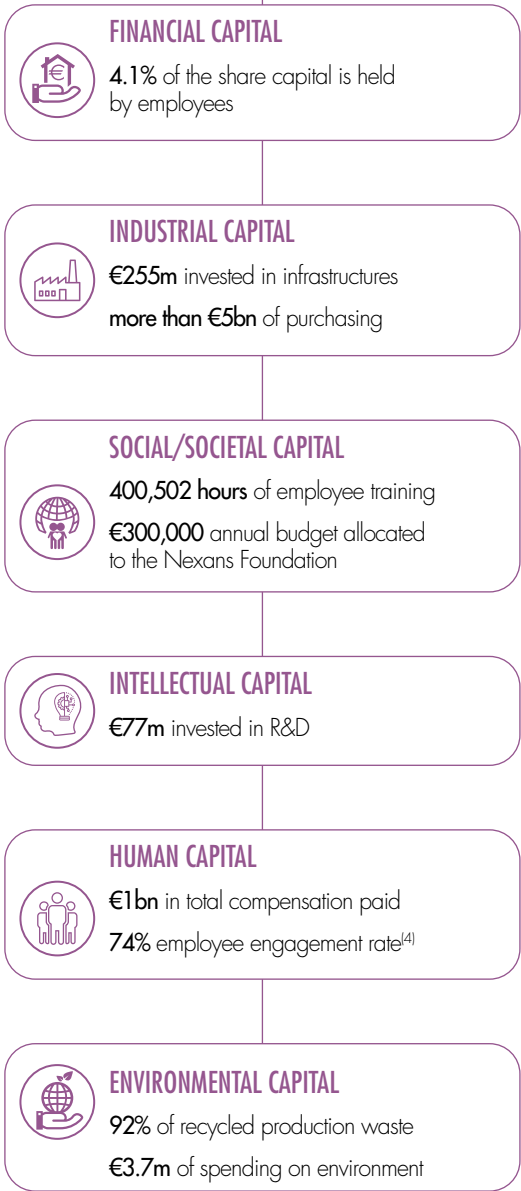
FINANCIAL CAPITAL

4.1% of the share capital is held by employees

INDUSTRIAL CAPITAL

€255m invested in infrastructures

more than €5bn of purchasing

SOCIAL/SOCIETAL CAPITAL

400,502 hours of employee training

€300,000 annual budget allocated to the Nexans Foundation

INTELLECTUAL CAPITAL

€77m invested in R&D

HUMAN CAPITAL

€1bn in total compensation paid

74% employee engagement rate$^{(4)}$

ENVIRONMENTAL CAPITAL

92% of recycled production waste

€3.7m of spending on environment